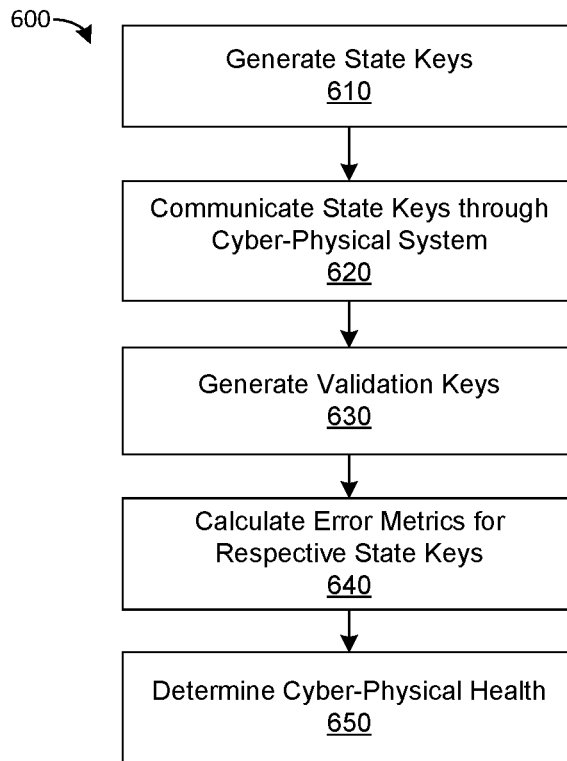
600

Generate State Keys
610

Communicate State Keys through Cyber-Physical System
620

Generate Validation Keys
630

Calculate Error Metrics for Respective State Keys
640

Determine Cyber-Physical Health
650